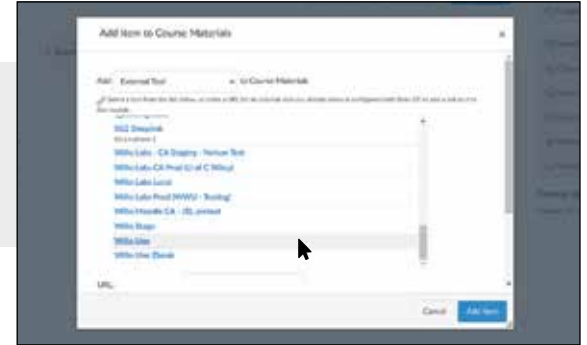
Add Item to Course Materials

×

Add External Tool to Course Materials

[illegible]

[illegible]

SSZ Deeplink

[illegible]

Wiley Labs - CA Staging - Various Test

Wiley Labs CA Prod (1 of C Wiley)

Wiley Labs Local

Wiley Labs Prod (WWU - Testing)

Wiley Moodle CA - JBL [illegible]

Wiley Stage

Wiley Use

Wiley Use Ebook

URL

Cancel

Add Item